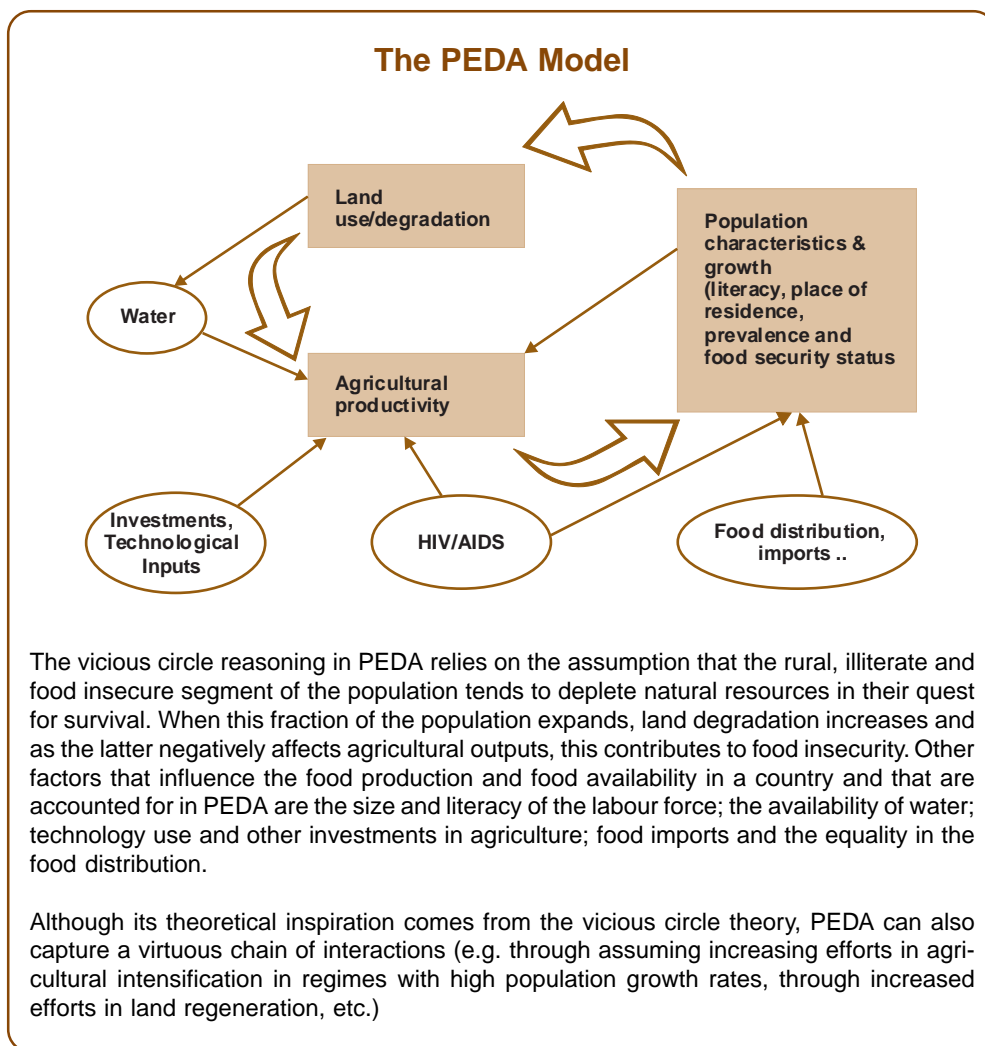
The PEDA Model

Land use/degradation

Population characteristics & growth (literacy, place of residence, prevalence and food security status

Water

Agricultural productivity

Investments, Technological Inputs

HIV/AIDS

Food distribution, imports ..

The vicious circle reasoning in PEDA relies on the assumption that the rural, illiterate and food insecure segment of the population tends to deplete natural resources in their quest for survival. When this fraction of the population expands, land degradation increases and as the latter negatively affects agricultural outputs, this contributes to food insecurity. Other factors that influence the food production and food availability in a country and that are accounted for in PEDA are the size and literacy of the labour force; the availability of water; technology use and other investments in agriculture; food imports and the equality in the food distribution.

Although its theoretical inspiration comes from the vicious circle theory, PEDA can also capture a virtuous chain of interactions (e.g. through assuming increasing efforts in agricultural intensification in regimes with high population growth rates, through increased efforts in land regeneration, etc.)